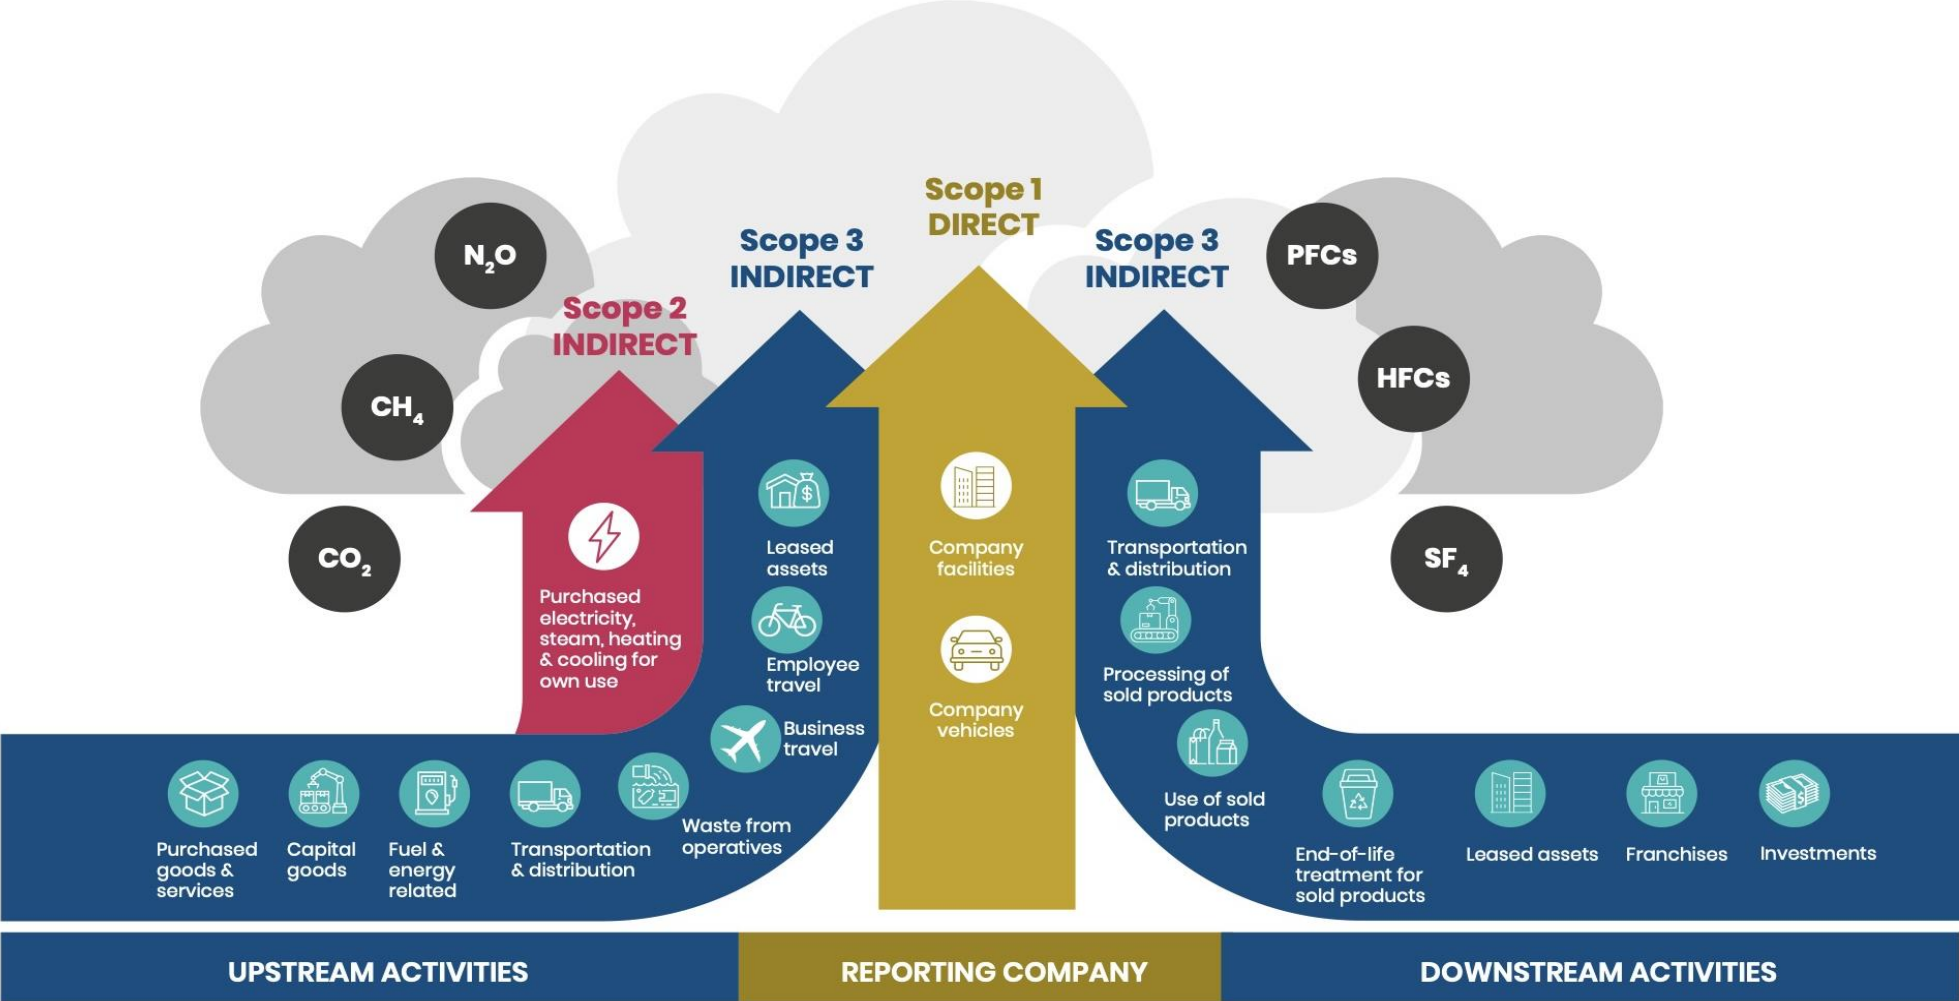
$N_2O$

$CH_4$

$CO_2$

Scope 2 INDIRECT

Scope 3 INDIRECT

Scope 1 DIRECT

Scope 3 INDIRECT

PFCs

HFCs

$SF_4$

Purchased electricity, steam, heating & cooling for own use

Leased assets

Employee travel

Business travel

Company facilities

Company vehicles

Transportation & distribution

Processing of sold products

Use of sold products

Purchased goods & services

Capital goods

Fuel & energy related

Transportation & distribution

Waste from operatives

End-of-life treatment for sold products

Leased assets

Franchises

Investments

UPSTREAM ACTIVITIES

REPORTING COMPANY

DOWNSTREAM ACTIVITIES